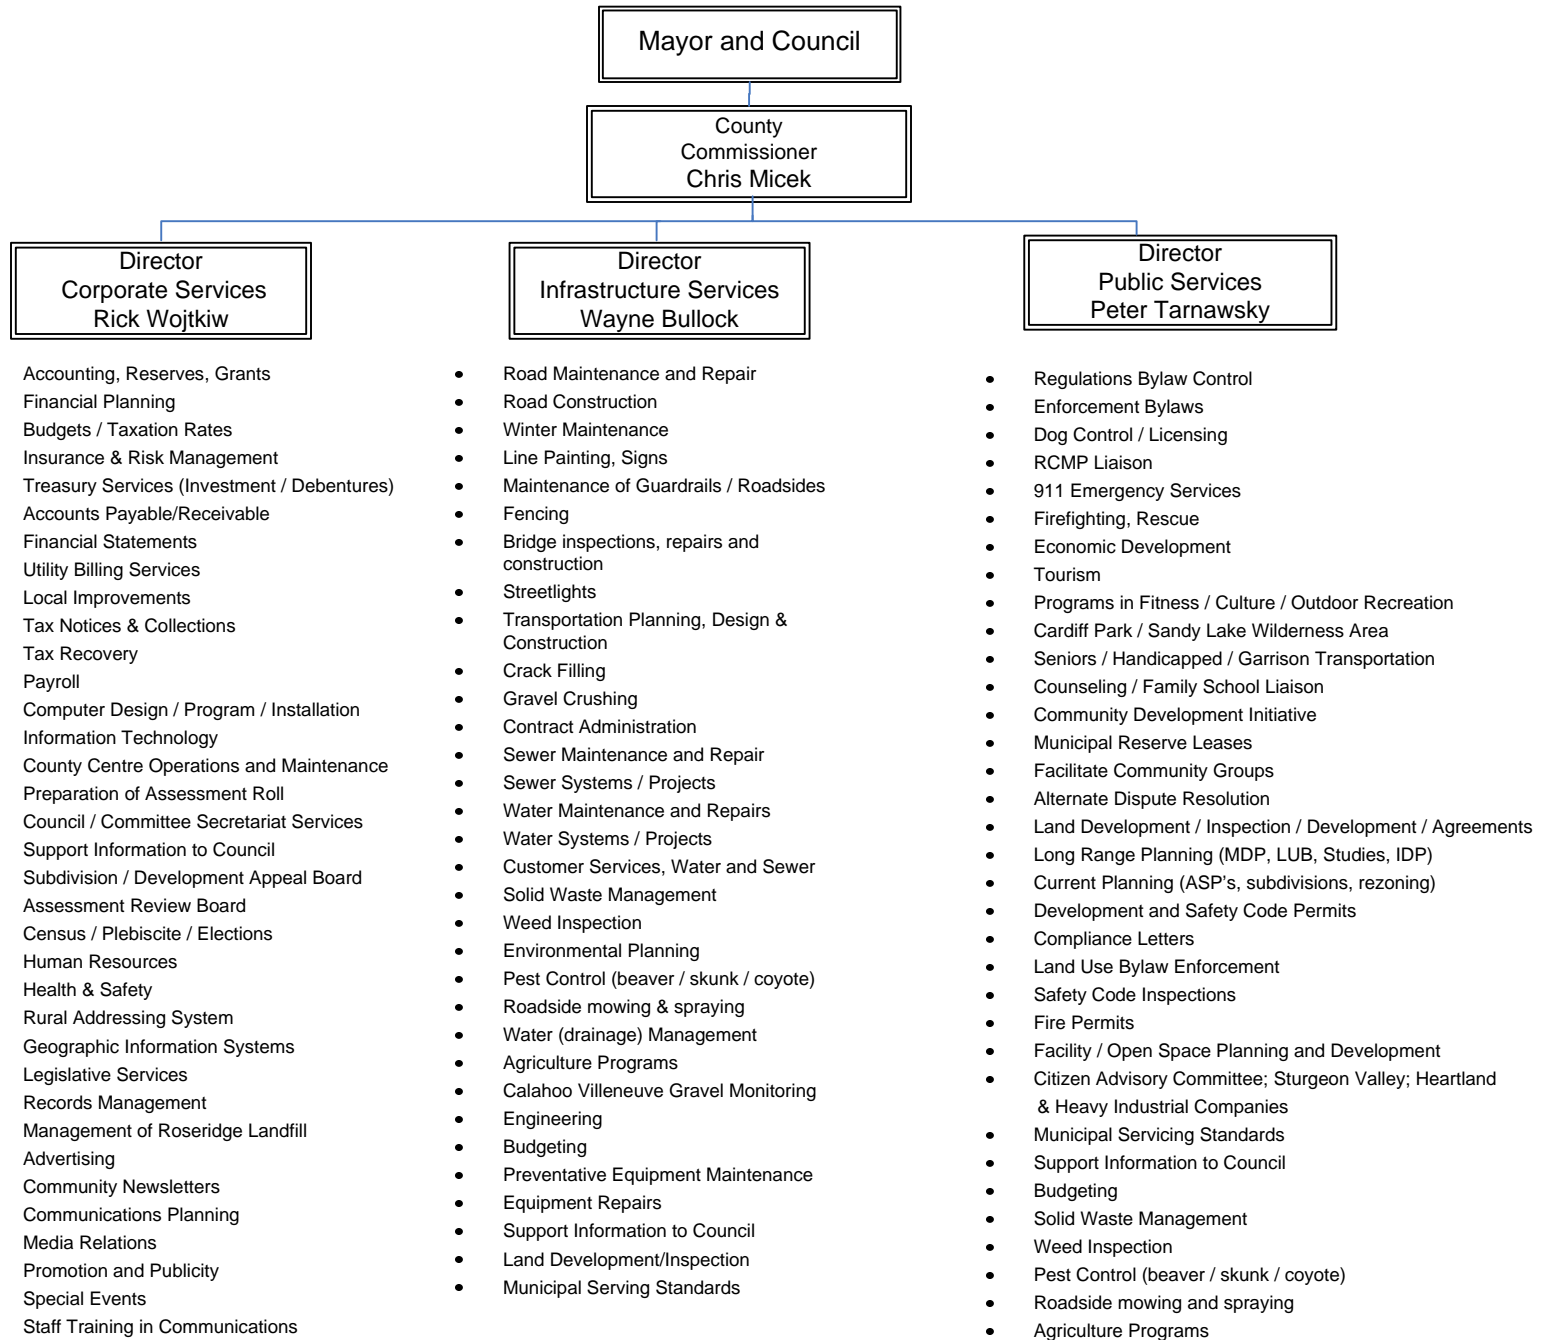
Mayor and Council

County
Commissioner
Chris Micek

Director
Corporate Services
Rick Wojtkiw

Director
Infrastructure Services
Wayne Bullock

Director
Public Services
Peter Tarnawsky

Accounting, Reserves, Grants
Financial Planning
Budgets / Taxation Rates
Insurance & Risk Management
Treasury Services (Investment / Debentures)
Accounts Payable/Receivable
Financial Statements
Utility Billing Services
Local Improvements
Tax Notices & Collections
Tax Recovery
Payroll
Computer Design / Program / Installation
Information Technology
County Centre Operations and Maintenance
Preparation of Assessment Roll
Council / Committee Secretariat Services
Support Information to Council
Subdivision / Development Appeal Board
Assessment Review Board
Census / Plebiscite / Elections
Human Resources
Health & Safety
Rural Addressing System
Geographic Information Systems
Legislative Services
Records Management
Management of Roseridge Landfill
Advertising
Community Newsletters
Communications Planning
Media Relations
Promotion and Publicity
Special Events
Staff Training in Communications

• Road Maintenance and Repair
• Road Construction
• Winter Maintenance
• Line Painting, Signs
• Maintenance of Guardrails / Roadsides
• Fencing
• Bridge inspections, repairs and construction
• Streetlights
• Transportation Planning, Design & Construction
• Crack Filling
• Gravel Crushing
• Contract Administration
• Sewer Maintenance and Repair
• Sewer Systems / Projects
• Water Maintenance and Repairs
• Water Systems / Projects
• Customer Services, Water and Sewer
• Solid Waste Management
• Weed Inspection
• Environmental Planning
• Pest Control (beaver / skunk / coyote)
• Roadside mowing & spraying
• Water (drainage) Management
• Agriculture Programs
• Calahoo Villeneuve Gravel Monitoring
• Engineering
• Budgeting
• Preventative Equipment Maintenance
• Equipment Repairs
• Support Information to Council
• Land Development/Inspection
• Municipal Serving Standards

• Regulations Bylaw Control
• Enforcement Bylaws
• Dog Control / Licensing
• RCMP Liaison
• 911 Emergency Services
• Firefighting, Rescue
• Economic Development
• Tourism
• Programs in Fitness / Culture / Outdoor Recreation
• Cardiff Park / Sandy Lake Wilderness Area
• Seniors / Handicapped / Garrison Transportation
• Counseling / Family School Liaison
• Community Development Initiative
• Municipal Reserve Leases
• Facilitate Community Groups
• Alternate Dispute Resolution
• Land Development / Inspection / Development / Agreements
• Long Range Planning (MDP, LUB, Studies, IDP)
• Current Planning (ASP's, subdivisions, rezoning)
• Development and Safety Code Permits
• Compliance Letters
• Land Use Bylaw Enforcement
• Safety Code Inspections
• Fire Permits
• Facility / Open Space Planning and Development
• Citizen Advisory Committee; Sturgeon Valley; Heartland & Heavy Industrial Companies
• Municipal Servicing Standards
• Support Information to Council
• Budgeting
• Solid Waste Management
• Weed Inspection
• Pest Control (beaver / skunk / coyote)
• Roadside mowing and spraying
• Agriculture Programs